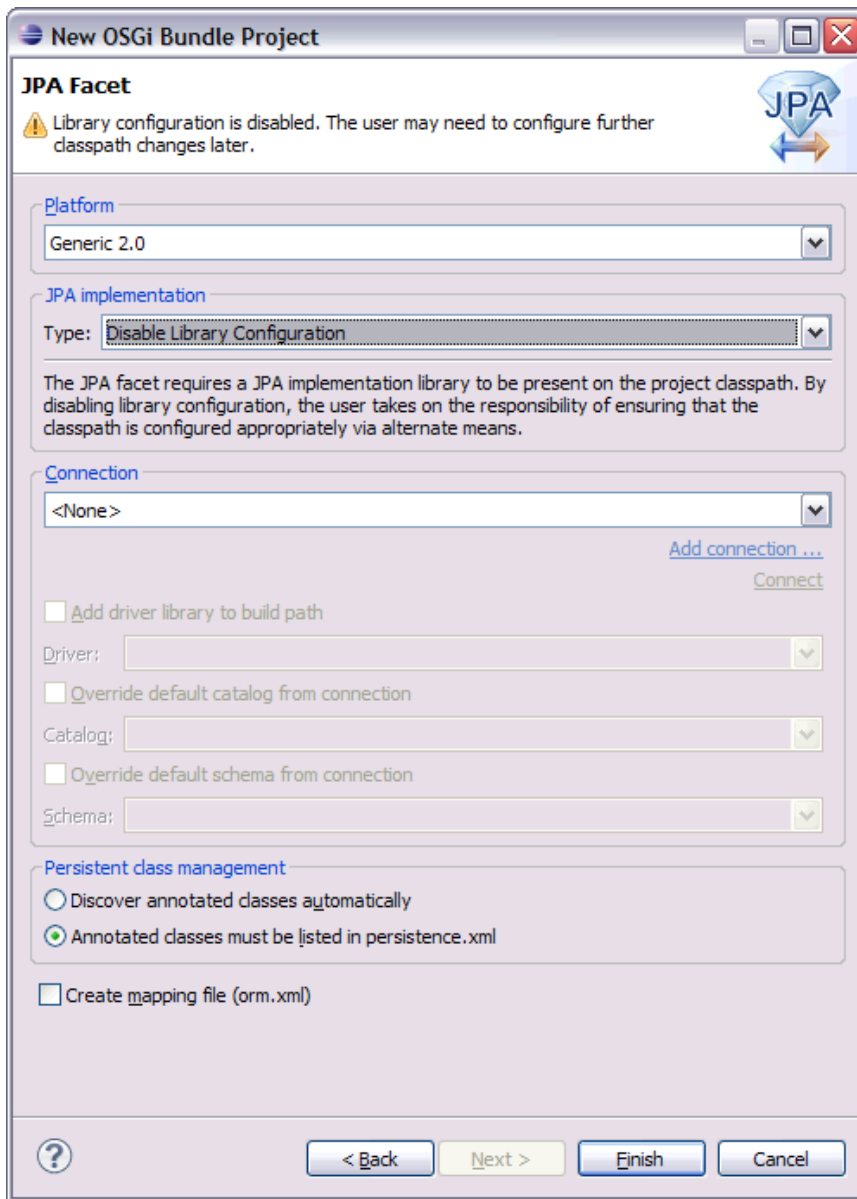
New OSGi Bundle Project

JPA Facet

Library configuration is disabled. The user may need to configure further classpath changes later.

JPA

Platform

Generic 2.0

JPA implementation

Type: Disable Library Configuration

The JPA facet requires a JPA implementation library to be present on the project classpath. By disabling library configuration, the user takes on the responsibility of ensuring that the classpath is configured appropriately via alternate means.

Connection

<None>

Add connection ...

Connect

Add driver library to build path

Driver:

Override default catalog from connection

Catalog:

Override default schema from connection

Schema:

Persistent class management

Discover annotated classes automatically

Annotated classes must be listed in persistence.xml

Create mapping file (orm.xml)

?

< Back

Next >

Finish

Cancel